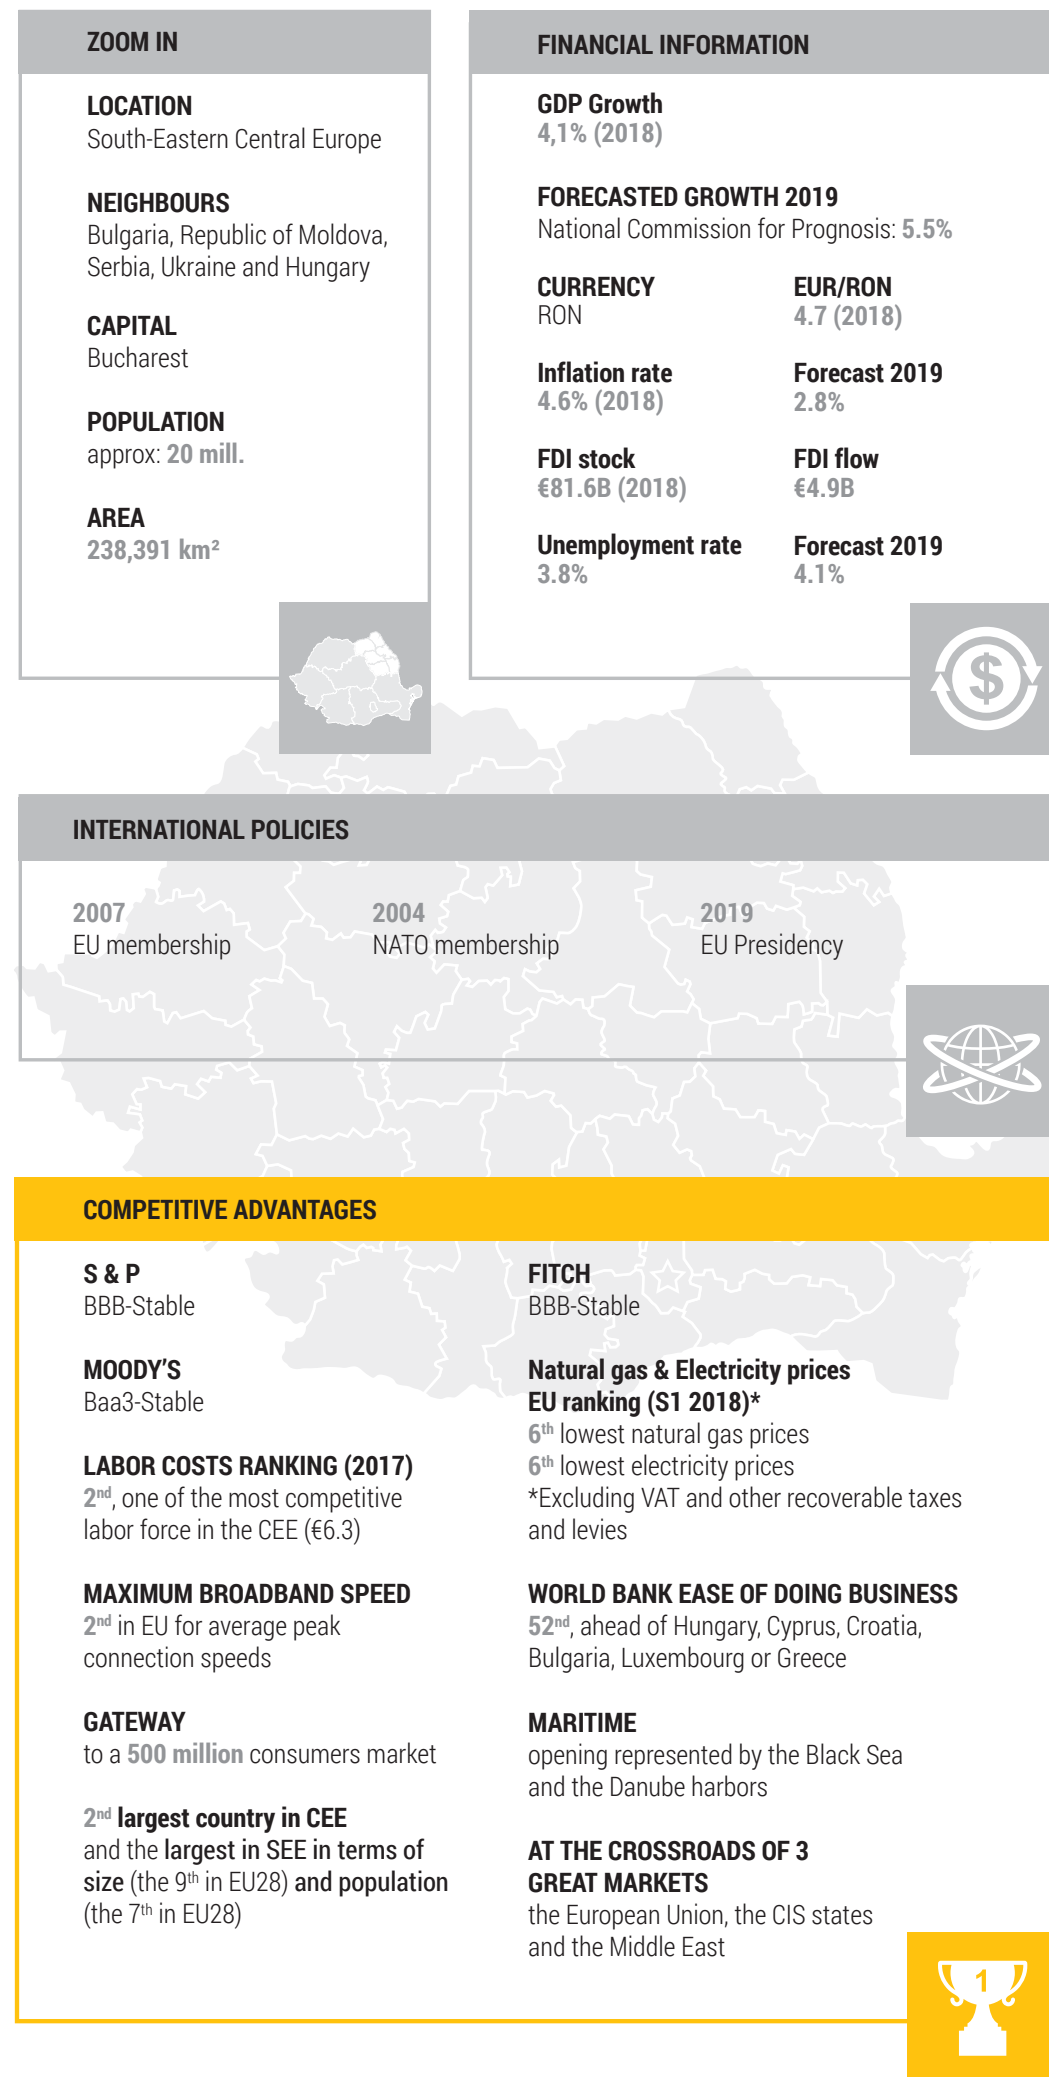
ZOOM IN

LOCATION
South-Eastern Central Europe

NEIGHBOURS
Bulgaria, Republic of Moldova, Serbia, Ukraine and Hungary

CAPITAL
Bucharest

POPULATION
approx: 20 mill.

AREA
238,391 km²

FINANCIAL INFORMATION

GDP Growth
4,1% (2018)

FORECASTED GROWTH 2019
National Commission for Prognosis: 5.5%

CURRENCY
RON

EUR/RON
4.7 (2018)

Inflation rate
4.6% (2018)

Forecast 2019
2.8%

FDI stock
€81.6B (2018)

FDI flow
€4.9B

Unemployment rate
3.8%

Forecast 2019
4.1%

INTERNATIONAL POLICIES

2007
EU membership

2004
NATO membership

2019
EU Presidency

COMPETITIVE ADVANTAGES

S & P
BBB-Stable

MOODY'S
Baa3-Stable

LABOR COSTS RANKING (2017)
2$^{nd}$, one of the most competitive labor force in the CEE (€6.3)

MAXIMUM BROADBAND SPEED
2$^{nd}$ in EU for average peak connection speeds

GATEWAY
to a 500 million consumers market

2$^{nd}$ largest country in CEE
and the largest in SEE in terms of size (the 9$^{th}$ in EU28) and population (the 7$^{th}$ in EU28)

FITCH
BBB-Stable

Natural gas & Electricity prices EU ranking (S1 2018)*
6$^{th}$ lowest natural gas prices
6$^{th}$ lowest electricity prices
*Excluding VAT and other recoverable taxes and levies

WORLD BANK EASE OF DOING BUSINESS
52$^{nd}$, ahead of Hungary, Cyprus, Croatia, Bulgaria, Luxembourg or Greece

MARITIME
opening represented by the Black Sea and the Danube harbors

AT THE CROSSROADS OF 3 GREAT MARKETS
the European Union, the CIS states and the Middle East

1